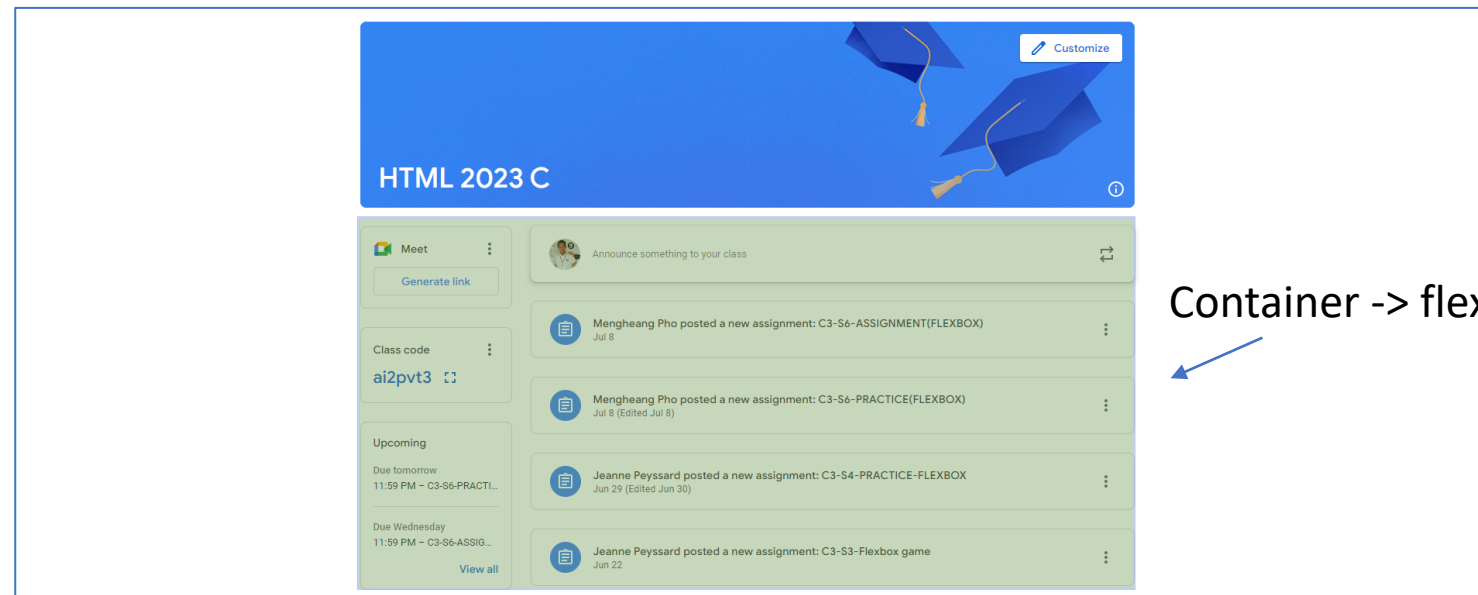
Customize

HTML 2023 C

Meet

Generate link

Class code

ai2pvt3

Upcoming

Due tomorrow
11:59 PM – C3-S6-PRACTI...

Due Wednesday
11:59 PM – C3-S6-ASSIG...

View all

Announce something to your class

Mengheang Pho posted a new assignment: C3-S6-ASSIGNMENT(FLEXBOX)
Jul 8

Mengheang Pho posted a new assignment: C3-S6-PRACTICE(FLEXBOX)
Jul 8 (Edited Jul 8)

Jeanne Peyssard posted a new assignment: C3-S4-PRACTICE-FLEXBOX
Jun 29 (Edited Jun 30)

Jeanne Peyssard posted a new assignment: C3-S3-Flexbox game
Jun 22

Container -> fle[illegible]